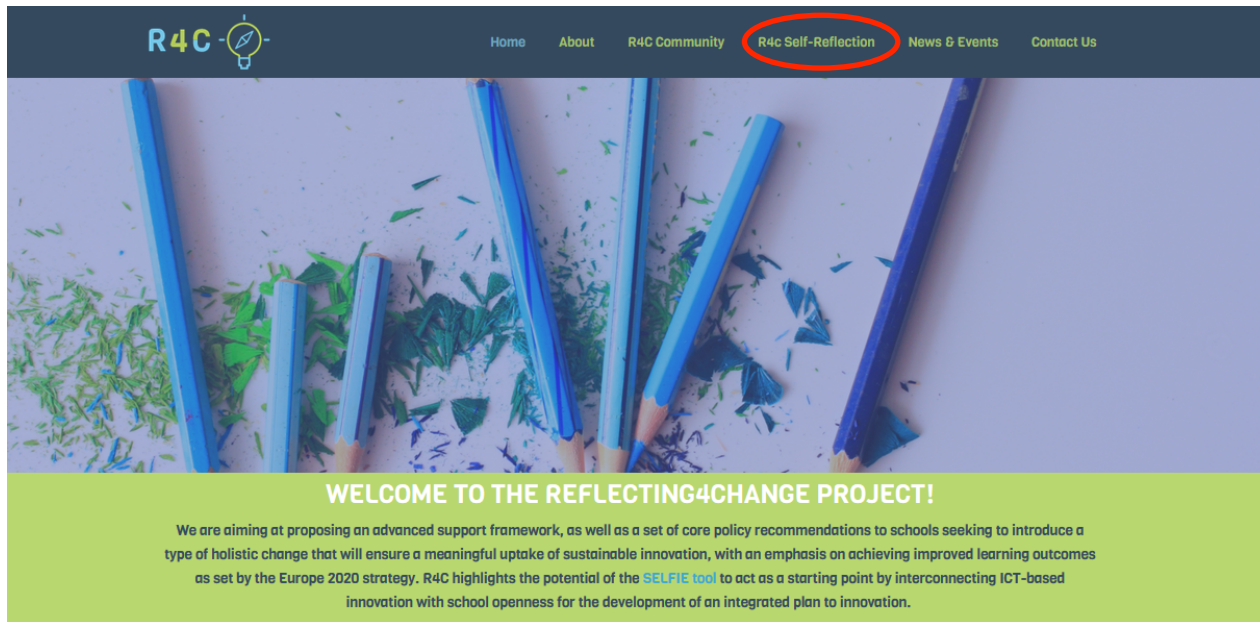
R4C

Home About R4C Community R4c Self-Reflection News & Events Contact Us

WELCOME TO THE REFLECTING4CHANGE PROJECT!

We are aiming at proposing an advanced support framework, as well as a set of core policy recommendations to schools seeking to introduce a type of holistic change that will ensure a meaningful uptake of sustainable innovation, with an emphasis on achieving improved learning outcomes as set by the Europe 2020 strategy. R4C highlights the potential of the SELFIE tool to act as a starting point by interconnecting ICT-based innovation with school openness for the development of an integrated plan to innovation.